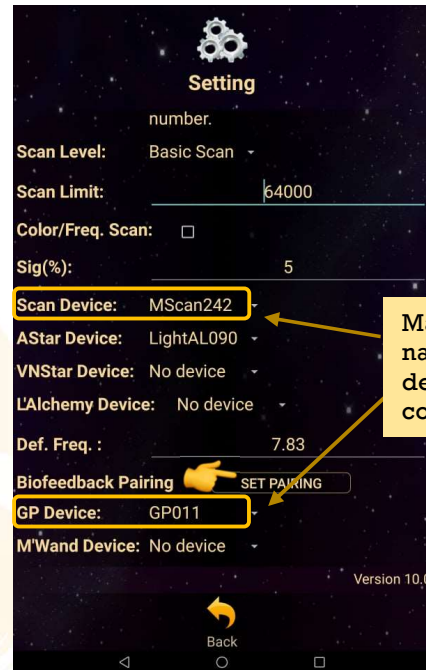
Setting

number.

Scan Level: Basic Scan

Scan Limit: 64000

Color/Freq. Scan:

Sig(%): 5

Scan Device: MScan242

AStar Device: LightAL090

VNStar Device: No device

L'Alchemy Device: No device

Def. Freq. : 7.83

Biofeedback Pairing SET PAIRING

GP Device: GP011

M'Wand Device: No device

Version 10.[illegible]

Back

M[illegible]
na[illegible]
de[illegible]
co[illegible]